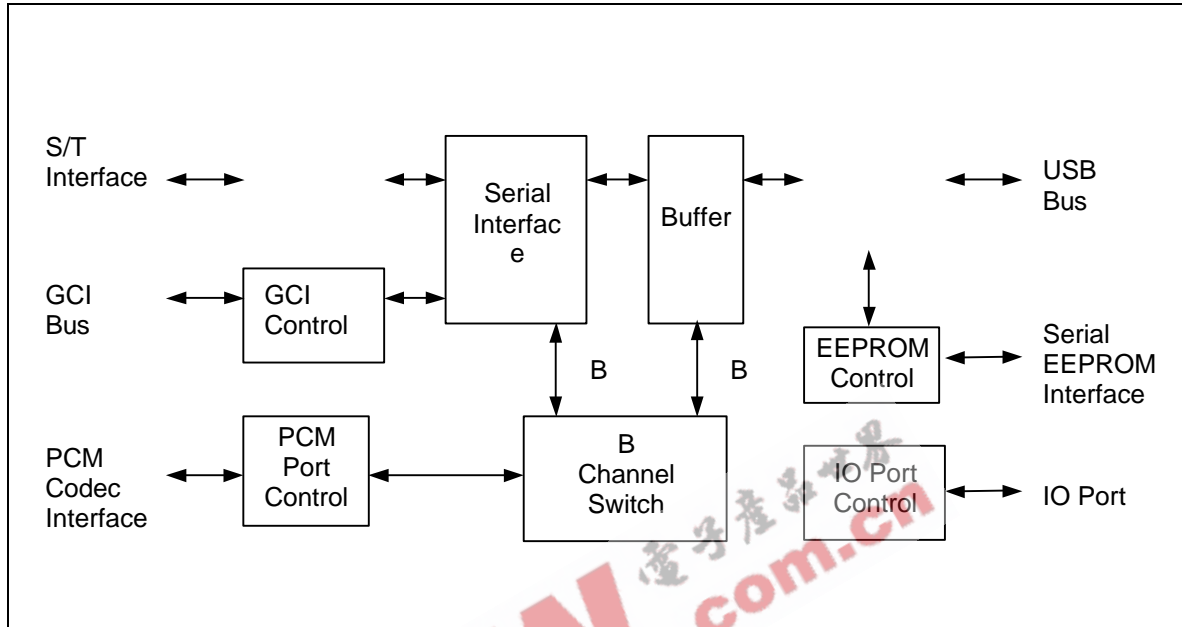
S/T Interface

USB Bus

Serial Interfac e

Buffer

GCI Bus

GCI Control

B

B

EEPROM Control

Serial EEPROM Interface

PCM Codec Interface

PCM Port Control

B Channel Switch

IO Port Control

IO Port

電子產品世界

com.cn